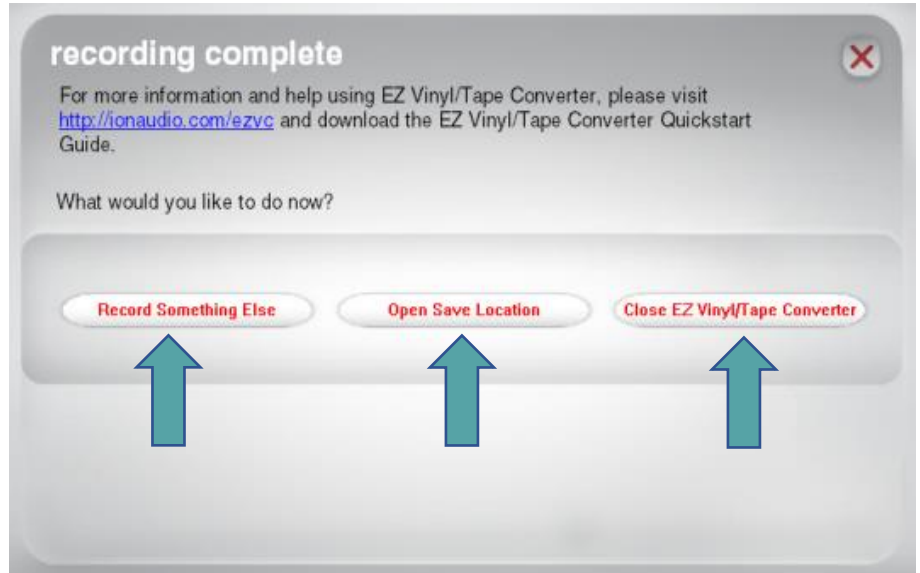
recording complete

For more information and help using EZ Vinyl/Tape Converter, please visit http://ionaudio.com/ezvc and download the EZ Vinyl/Tape Converter Quickstart Guide.

What would you like to do now?

Record Something Else

Open Save Location

Close EZ Vinyl/Tape Converter